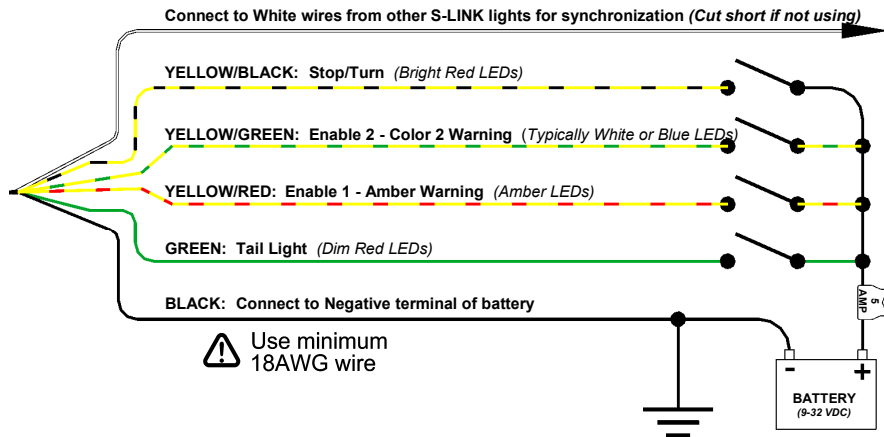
Connect to White wires from other S-LINK lights for synchronization *(Cut short if not using)*

YELLOW/BLACK: Stop/Turn *(Bright Red LEDs)*

YELLOW/GREEN: Enable 2 - Color 2 Warning (*Typically White or Blue LEDs*)

YELLOW/RED: Enable 1 - Amber Warning *(Amber LEDs)*

GREEN: Tail Light *(Dim Red LEDs)*

BLACK: Connect to Negative terminal of battery

5 AMP

Use minimum 18AWG wire

-
+
BATTERY
*(9-32 VDC)*